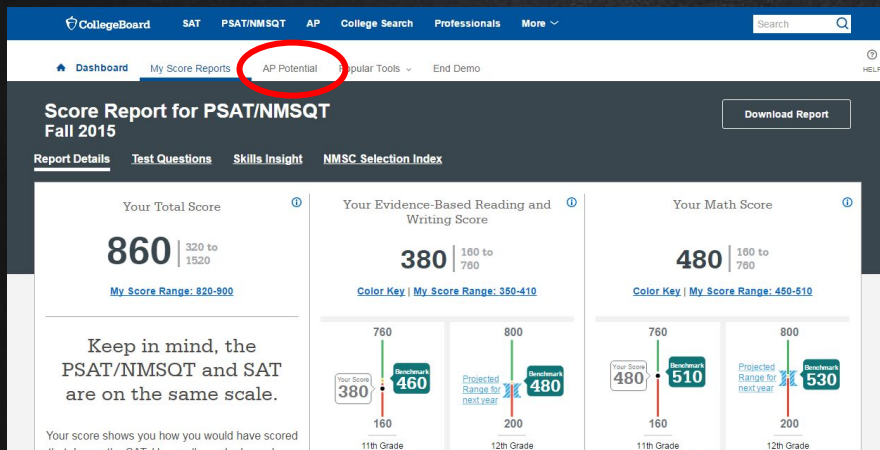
CollegeBoard SAT PSAT/NMSQT AP College Search Professionals More

Search

Dashboard My Score Reports AP Potential Popular Tools End Demo

HELP

Score Report for PSAT/NMSQT
Fall 2015

Download Report

Report Details Test Questions Skills Insight NMSC Selection Index

Your Total Score

860 | 320 to 1520

My Score Range: 820-900

Keep in mind, the PSAT/NMSQT and SAT are on the same scale.

Your score shows you how you would have scored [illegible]

Your Evidence-Based Reading and Writing Score

380 | 160 to 760

Color Key | My Score Range: 350-410

760
Your Score 380
Benchmark 460
160
11th Grade

800
Projected Range for next year
Benchmark 480
200
12th Grade

Your Math Score

480 | 160 to 760

Color Key | My Score Range: 450-510

760
Your Score 480
Benchmark 510
160
11th Grade

800
Projected Range for next year
Benchmark 530
200
12th Grade